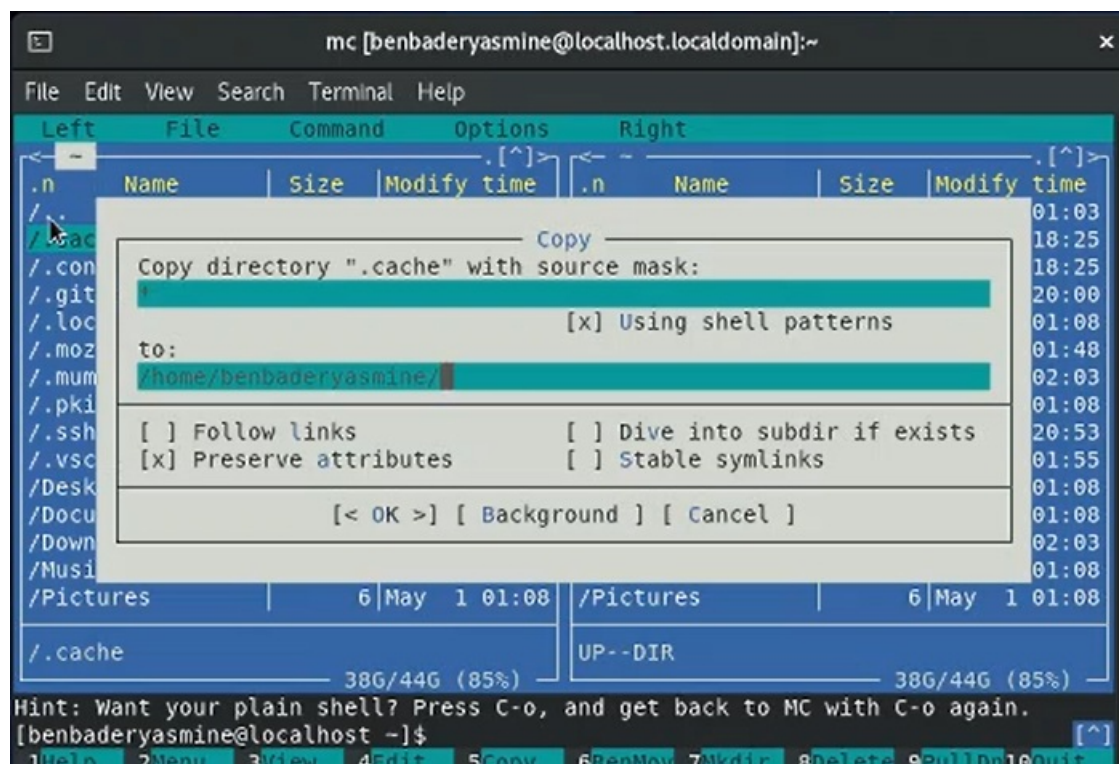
mc [benbaderyasmine@localhost.localdomain]:~

File Edit View Search Terminal Help

Left File Command Options Right

<- ~ .[^]> <- ~ .[^]>

.n Name | Size | Modify time | .n Name | Size | Modify time

/.. 01:03
/.cac 18:25
/.con 18:25
/.git 20:00
/.loc 01:08
/.moz 01:48
/.mum 02:03
/.pki 01:08
/.ssh 20:53
/.vsc 01:55
/Desk 01:08
/Docu 01:08
/Down 02:03
/Musi 01:08

Copy

Copy directory ".cache" with source mask:

*

[x] Using shell patterns

to:

/home/benbaderyasmine/

[ ] Follow links
[x] Preserve attributes

[ ] Dive into subdir if exists
[ ] Stable symlinks

[< OK >] [ Background ] [ Cancel ]

/Pictures | 6 | May 1 01:08 | /Pictures | 6 | May 1 01:08

/.cache

UP--DIR

38G/44G (85%) 38G/44G (85%)

Hint: Want your plain shell? Press C-o, and get back to MC with C-o again.

[benbaderyasmine@localhost ~]$ [^]

1Help 2Menu 3View 4Edit 5Copy 6RenMov 7Mkdir 8Delete 9PullDn 10Quit